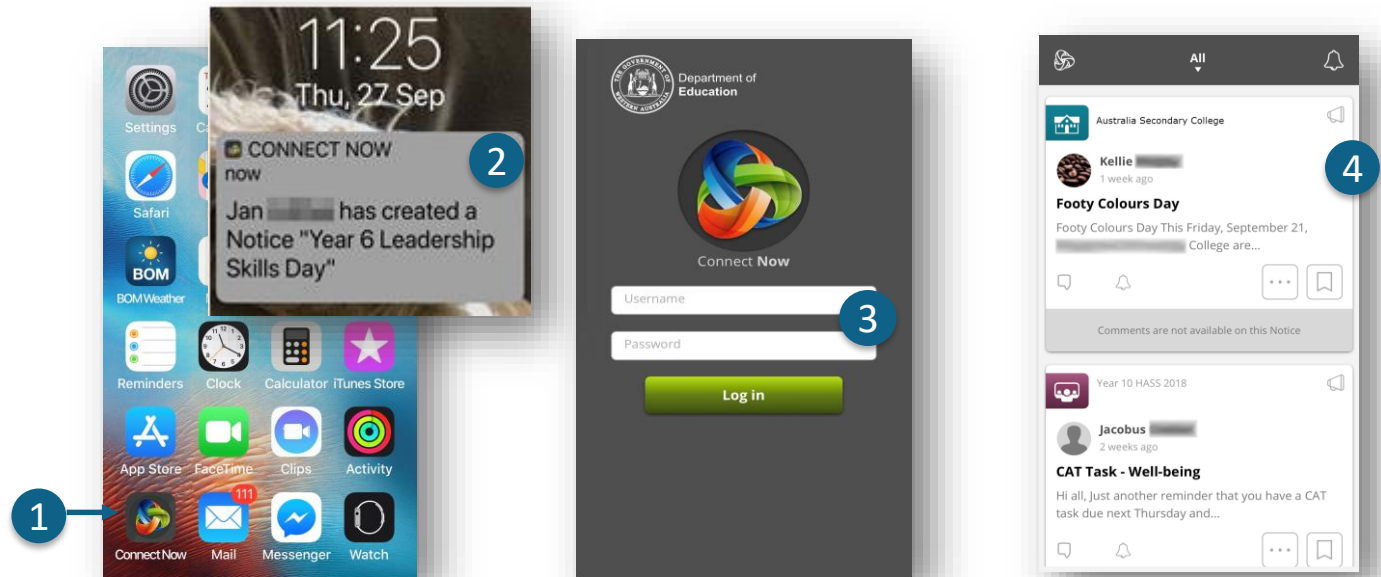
Settings

Safari

BOM
BOM Weather

Reminders

Clock

Calculator

iTunes Store

App Store

FaceTime

Clips

Activity

1

Connect Now

111
Mail

Messenger

Watch

11:25
Thu, 27 Sep

CONNECT NOW
now
Jan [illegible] has created a Notice "Year 6 Leadership Skills Day"

2

THE GOVERNMENT OF WESTERN AUSTRALIA
Department of Education

Connect Now

Username

3

Password

Log in

All

Australia Secondary College

4

Kellie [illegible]
1 week ago

Footy Colours Day

Footy Colours Day This Friday, September 21, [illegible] College are...

Comments are not available on this Notice

Year 10 HASS 2018

Jacobus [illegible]
2 weeks ago

CAT Task - Well-being

Hi all, Just another reminder that you have a CAT task due next Thursday and...